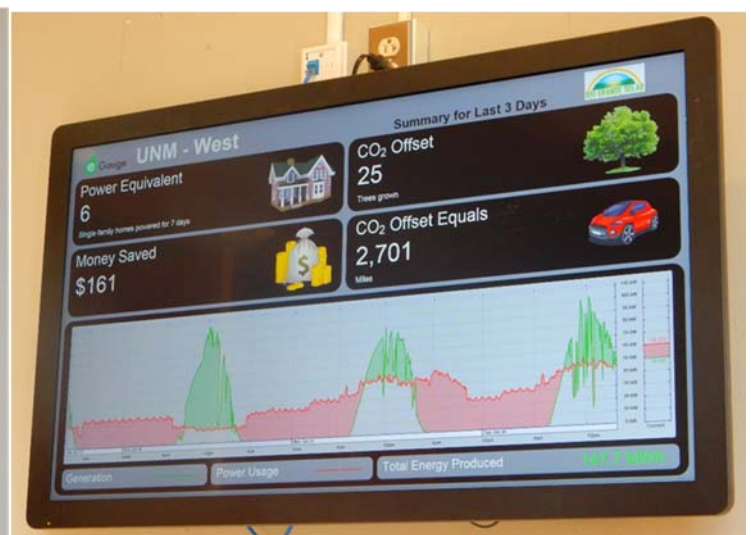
Summary for Last 3 Days

eGauge UNM - West

Power Equivalent
6
Single family homes powered for 7 days

CO$_2$ Offset
25
Trees grown

Money Saved
$161

CO$_2$ Offset Equals
2,701
Miles

Generation
Power Usage
Total Energy Produced
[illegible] MWh